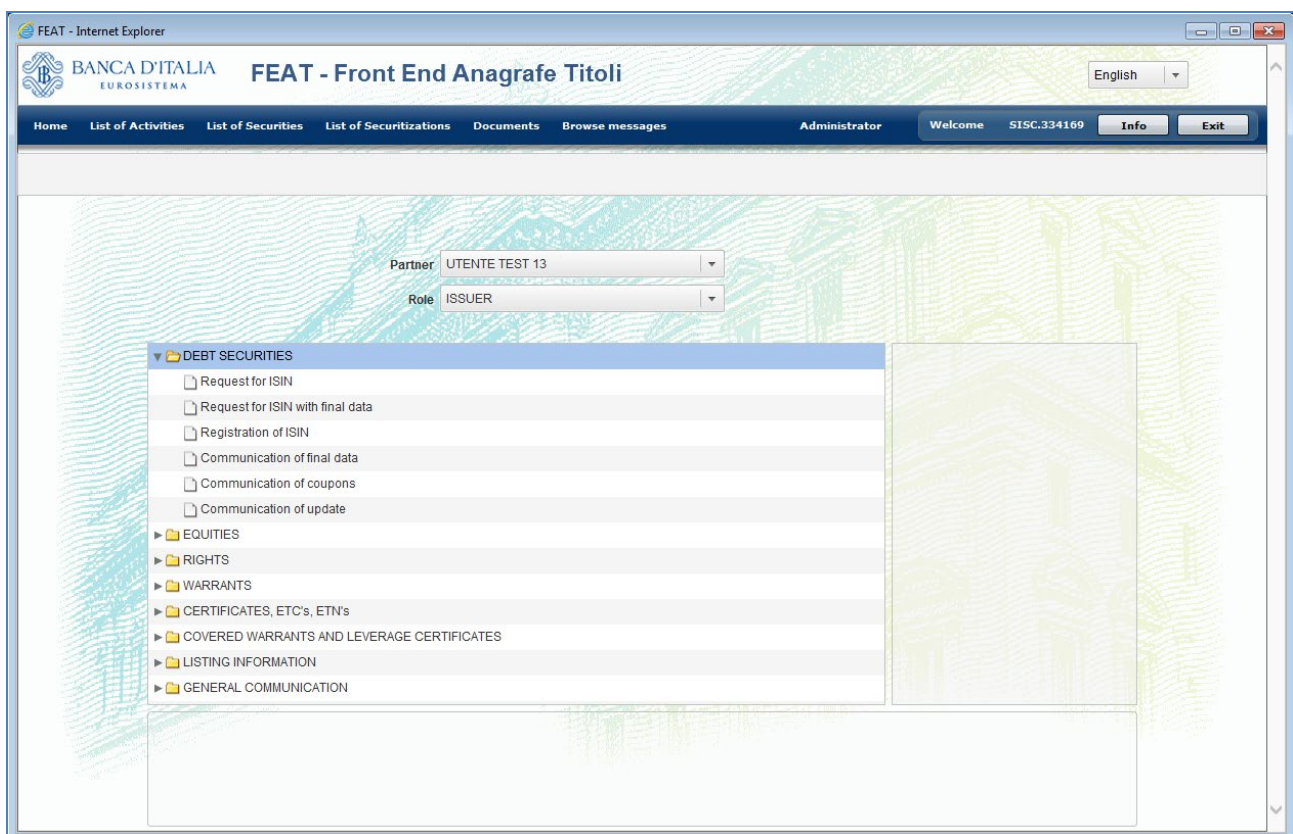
FEAT - Internet Explorer

BANCA D'ITALIA
EUROSISTEMA

FEAT - Front End Anagrafe Titoli

English

Home List of Activities List of Securities List of Securitizations Documents Browse messages Administrator Welcome SISC.334169 Info Exit

Partner UTENTE TEST 13

Role ISSUER

DEBT SECURITIES
Request for ISIN
Request for ISIN with final data
Registration of ISIN
Communication of final data
Communication of coupons
Communication of update
EQUITIES
RIGHTS
WARRANTS
CERTIFICATES, ETC's, ETN's
COVERED WARRANTS AND LEVERAGE CERTIFICATES
LISTING INFORMATION
GENERAL COMMUNICATION